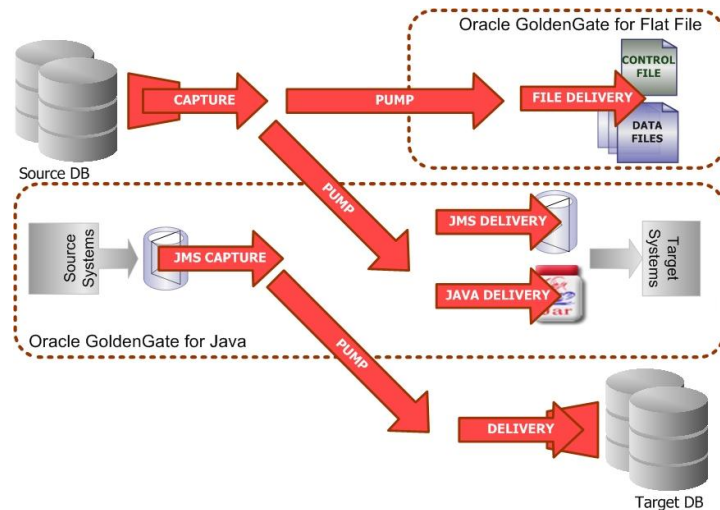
Oracle GoldenGate for Flat File

CONTROL FILE

DATA FILES

CAPTURE

PUMP

FILE DELIVERY

Source DB

PUMP

JMS DELIVERY

Source Systems

JMS CAPTURE

Target Systems

JAVA DELIVERY

jar

Oracle GoldenGate for Java

PUMP

DELIVERY

Target DB